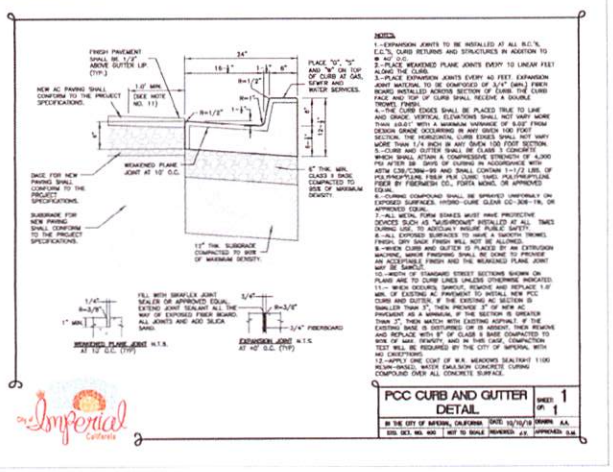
FINISH PAVEMENT SHALL BE 1/2" ABOVE GUTTER LIP (TYP.)

NEW AC PAVING SHALL CONFORM TO THE PROJECT SPECIFICATIONS.

1.0' MIN. (SEE NOTE NO. 11)

24"

16-1/2"

1-1/2"

6"

R=1/2"

R=1/2"

R=1/2"

R=1/2"

PLACE "G", "S" AND "W" ON TOP OF CURB AT GAS, SEWER AND WATER SERVICES.

WEAKENED PLANE JOINT AT 10' O.C.

BASE FOR NEW PAVING SHALL CONFORM TO THE PROJECT SPECIFICATIONS.

SUBGRADE FOR NEW PAVING SHALL CONFORM TO THE PROJECT SPECIFICATIONS.

6" THK. MIN. CLASS II BASE COMPACTED TO 95% OF MAXIMUM DENSITY.

12" THK. SUBGRADE COMPACTED TO 90% OF MAXIMUM DENSITY.

1/4"

R=3/8"

1" MIN.

FILL WITH SIKAFLEX JOINT SEALER OR APPROVED EQUAL. EXTEND JOINT SEALANT ALL THE WAY OF EXPOSED FIBER BOARD. ALL JOINTS AND ADD SILICA SAND.

3/4"

R=3/8"

3/4" FIBERBOARD

WEAKENED PLANE JOINT N.T.S. AT 10' O.C. (TYP)

EXPANSION JOINT N.T.S. AT 40' O.C. (TYP)

NOTES:

1.—EXPANSION JOINTS TO BE INSTALLED AT ALL B.C.'S, E.C.'S, CURB RETURNS AND STRUCTURES IN ADDITION TO 40' O.C.

2.—PLACE WEAKENED PLANE JOINTS EVERY 10 LINEAR FEET ALONG THE CURB.

3.—PLACE EXPANSION JOINTS EVERY 40 FEET. EXPANSION JOINT MATERIAL TO BE COMPOSED OF 3/4" (MIN.) FIBER BOARD INSTALLED ACROSS SECTION OF CURB. THE CURB FACE AND TOP OF CURB SHALL RECEIVE A DOUBLE TROWEL FINISH.

4.—THE CURB EDGES SHALL BE PLACED TRUE TO LINE AND GRADE. VERTICAL ELEVATIONS SHALL NOT VARY MORE THAN ±0.01' WITH A MAXIMUM VARIANCE OF 0.02' FROM DESIGN GRADE OCCURRING IN ANY GIVEN 100 FOOT SECTION. THE HORIZONTAL CURB EDGES SHALL NOT VARY MORE THAN 1/4 INCH IN ANY GIVEN 100 FOOT SECTION.

5.—CURB AND GUTTER SHALL BE CLASS 3 CONCRETE WHICH SHALL ATTAIN A COMPRESSIVE STRENGTH OF 4,000 PSI AFTER 28 DAYS OF CURING IN ACCORDANCE WITH ASTM C39/C39M-99 AND SHALL CONTAIN 1-1/2 LBS. OF POLYPROPYLENE FIBER PER CUBIC YARD. POLYPROPYLENE FIBER BY FIBERMESH CO., FORTA MESH, OR APPROVED EQUAL.

6.—CURING COMPOUND SHALL BE SPRAYED UNIFORMLY ON EXPOSED SURFACES. HYDRO-CURE CLEAR CC-309-1%, OR APPROVED EQUAL.

7.—ALL METAL FORM STAKES MUST HAVE PROTECTIVE DEVICES SUCH AS "MUSHROOMS" INSTALLED AT ALL TIMES DURING USE, TO ADEQUATELY INSURE PUBLIC SAFETY.

8.—ALL EXPOSED SURFACES TO HAVE A DOUBLE TROWEL FINISH. DRY SAND FINISH WILL NOT BE ALLOWED.

9.—WHEN CURB AND GUTTER IS PLACED BY AN EXTRUSION MACHINE, MINOR FINISHING SHALL BE DONE TO PROVIDE AN ACCEPTABLE FINISH AND THE WEAKENED PLANE JOINT MAY BE SAWCUT.

10.—WIDTH OF STANDARD STREET SECTIONS SHOWN ON PLANS ARE TO CURB LINES UNLESS OTHERWISE INDICATED.

11.—WHEN DOCUMENTS SAWCUT, REMOVE AND REPLACE 1.0' MIN. OF EXISTING AC PAVEMENT TO INSTALL NEW PCC CURB AND GUTTER. IF THE EXISTING AC SECTION IS SMALLER THAN 3", THEN PROVIDE 3" OF NEW AC PAVEMENT AS A MINIMUM. IF THE SECTION IS GREATER THAN 3", THEN MATCH WITH EXISTING ASPHALT. IF THE EXISTING BASE IS DISTURBED OR IS ABSENT, THEN REMOVE AND REPLACE WITH 6" OF CLASS II BASE COMPACTED TO 95% OF MAX. DENSITY, AND IN THIS CASE, COMPACTION TEST WILL BE REQUIRED BY THE CITY OF IMPERIAL WITH NO EXCEPTIONS.

12.—APPLY ONE COAT OF W.R. MEADOWS SEALTIGHT 1100 RESIN-BASED, WATER EMULSION CONCRETE CURING COMPOUND OVER ALL CONCRETE SURFACE.

City of Imperial California

PCC CURB AND GUTTER DETAIL

SHEET: 1 OF: 1

IN THE CITY OF IMPERIAL, CALIFORNIA

DATE: 10/10/19

DRAWN: A.A.

STD. DET. NO. 400

NOT TO SCALE

REVIEWED: J.Y.

APPROVED: D.M.